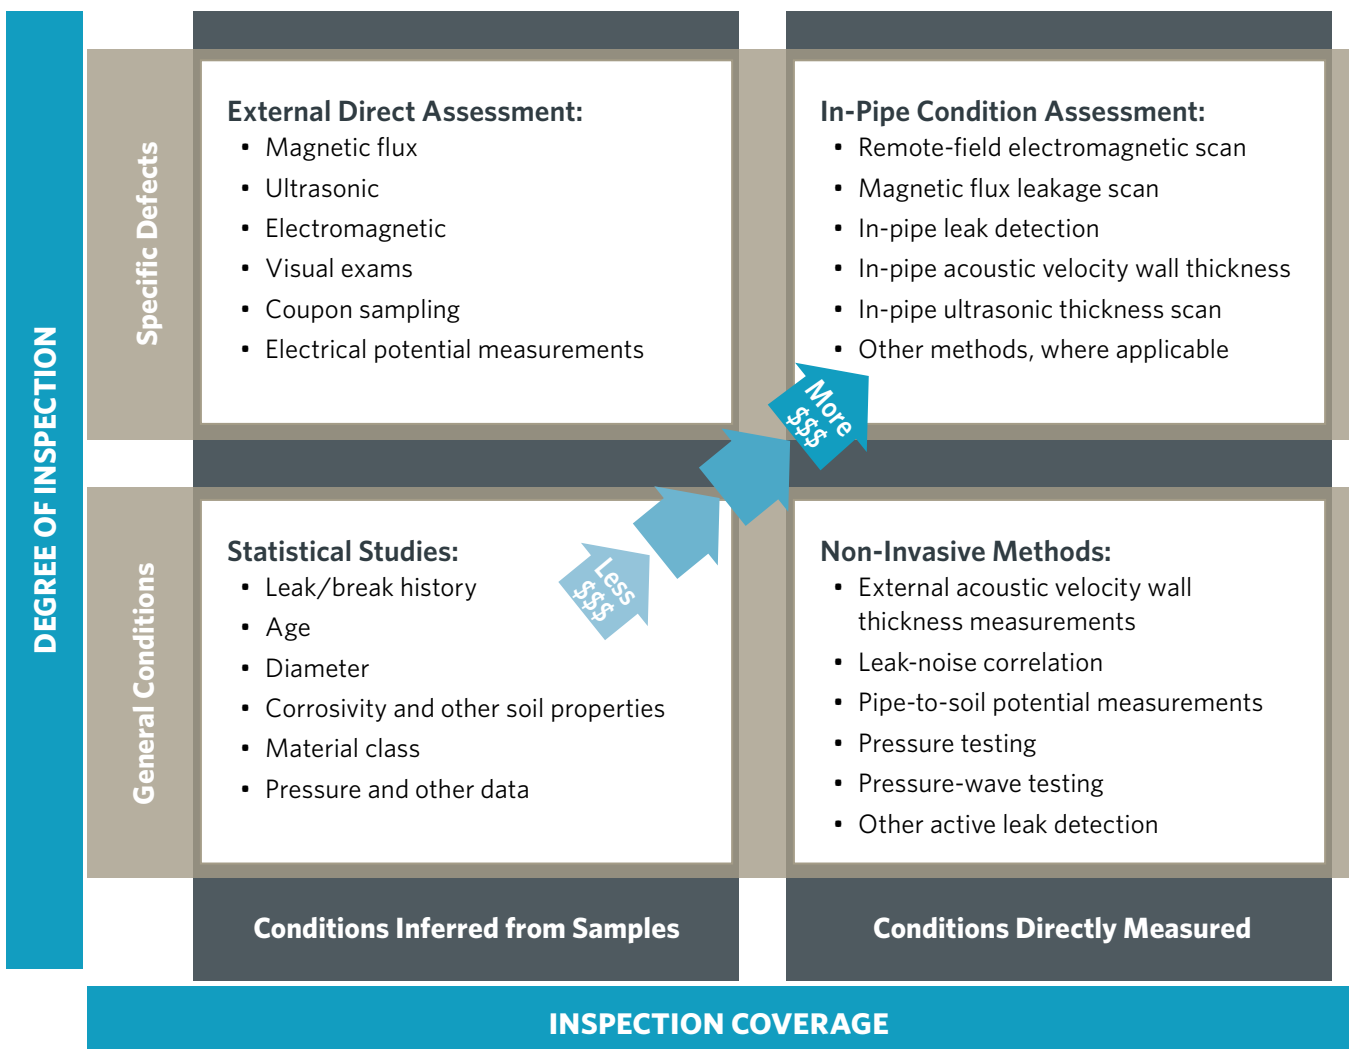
DEGREE OF INSPECTION

Specific Defects

External Direct Assessment:
- Magnetic flux
- Ultrasonic
- Electromagnetic
- Visual exams
- Coupon sampling
- Electrical potential measurements

In-Pipe Condition Assessment:
- Remote-field electromagnetic scan
- Magnetic flux leakage scan
- In-pipe leak detection
- In-pipe acoustic velocity wall thickness
- In-pipe ultrasonic thickness scan
- Other methods, where applicable

More $$$

General Conditions

Statistical Studies:
- Leak/break history
- Age
- Diameter
- Corrosivity and other soil properties
- Material class
- Pressure and other data

Less $$$

Non-Invasive Methods:
- External acoustic velocity wall thickness measurements
- Leak-noise correlation
- Pipe-to-soil potential measurements
- Pressure testing
- Pressure-wave testing
- Other active leak detection

Conditions Inferred from Samples

Conditions Directly Measured

INSPECTION COVERAGE